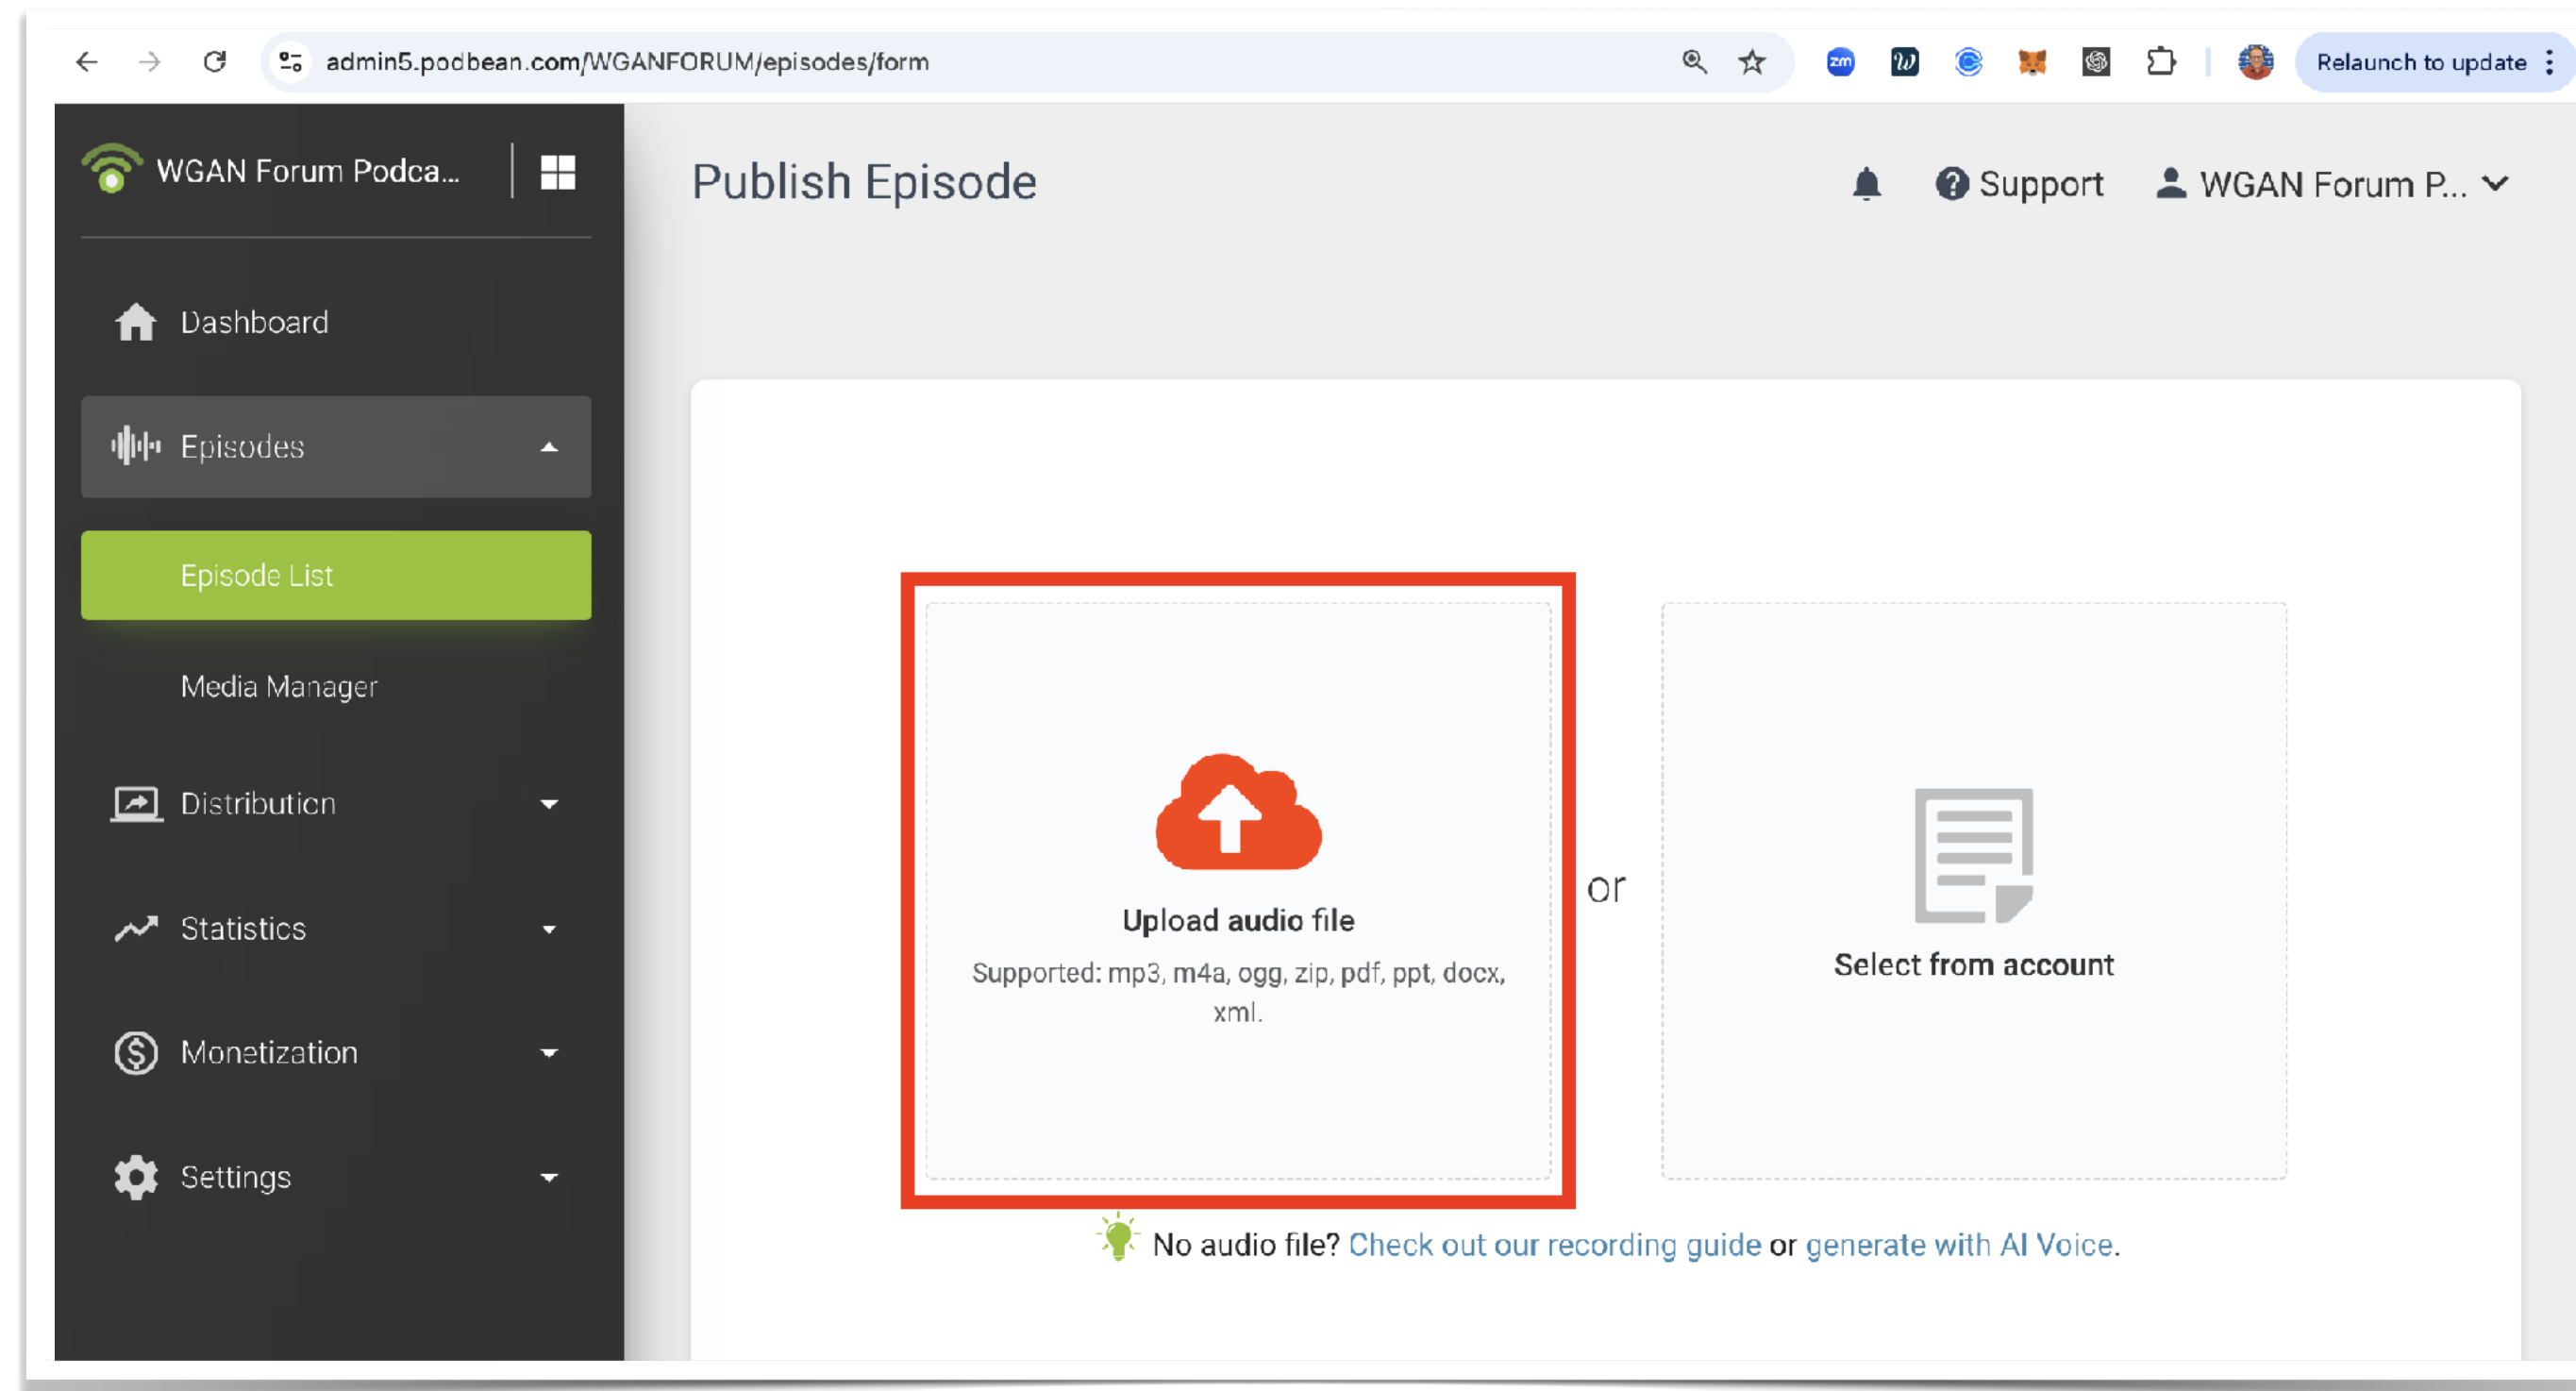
admin5.podbean.com/WGANFORUM/episodes/form

Relaunch to update

WGAN Forum Podca...

Dashboard

Episodes

Episode List

Media Manager

Distribution

Statistics

Monetization

Settings

Publish Episode

Support

WGAN Forum P...

Upload audio file

Supported: mp3, m4a, ogg, zip, pdf, ppt, docx, xml.

or

Select from account

No audio file? Check out our recording guide or generate with AI Voice.